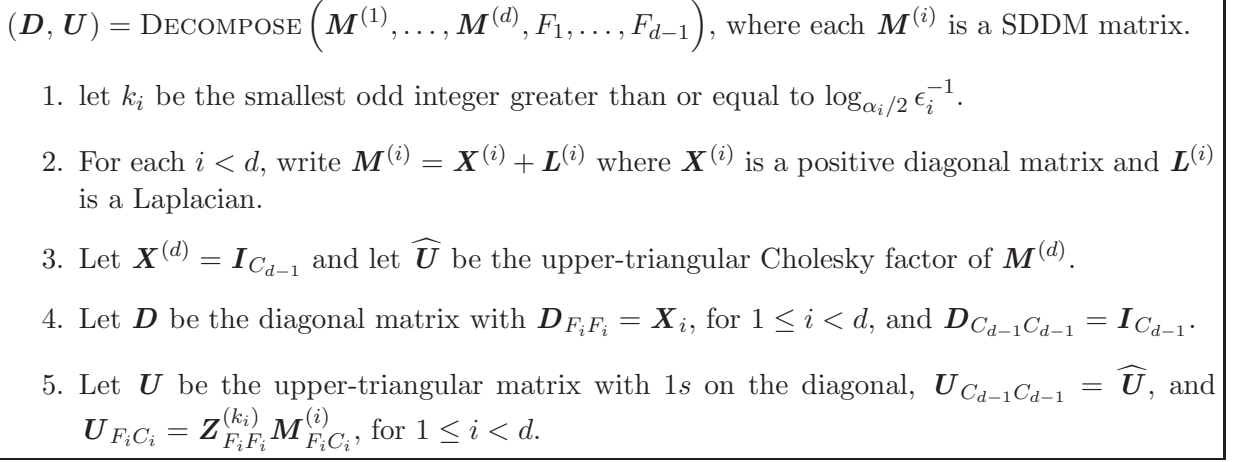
$(\boldsymbol{D}, \boldsymbol{U}) = \text{DECOMPOSE}\left(\boldsymbol{M}^{(1)}, \ldots, \boldsymbol{M}^{(d)}, F_1, \ldots, F_{d-1}\right)$, where each $\boldsymbol{M}^{(i)}$ is a SDDM matrix.

1. let $k_i$ be the smallest odd integer greater than or equal to $\log_{\alpha_i/2} \epsilon_i^{-1}$.

2. For each $i < d$, write $\boldsymbol{M}^{(i)} = \boldsymbol{X}^{(i)} + \boldsymbol{L}^{(i)}$ where $\boldsymbol{X}^{(i)}$ is a positive diagonal matrix and $\boldsymbol{L}^{(i)}$ is a Laplacian.

3. Let $\boldsymbol{X}^{(d)} = \boldsymbol{I}_{C_{d-1}}$ and let $\widehat{\boldsymbol{U}}$ be the upper-triangular Cholesky factor of $\boldsymbol{M}^{(d)}$.

4. Let $\boldsymbol{D}$ be the diagonal matrix with $\boldsymbol{D}_{F_iF_i} = \boldsymbol{X}_i$, for $1 \leq i < d$, and $\boldsymbol{D}_{C_{d-1}C_{d-1}} = \boldsymbol{I}_{C_{d-1}}$.

5. Let $\boldsymbol{U}$ be the upper-triangular matrix with 1$s$ on the diagonal, $\boldsymbol{U}_{C_{d-1}C_{d-1}} = \widehat{\boldsymbol{U}}$, and $\boldsymbol{U}_{F_iC_i} = \boldsymbol{Z}^{(k_i)}_{F_iF_i}\boldsymbol{M}^{(i)}_{F_iC_i}$, for $1 \leq i < d$.